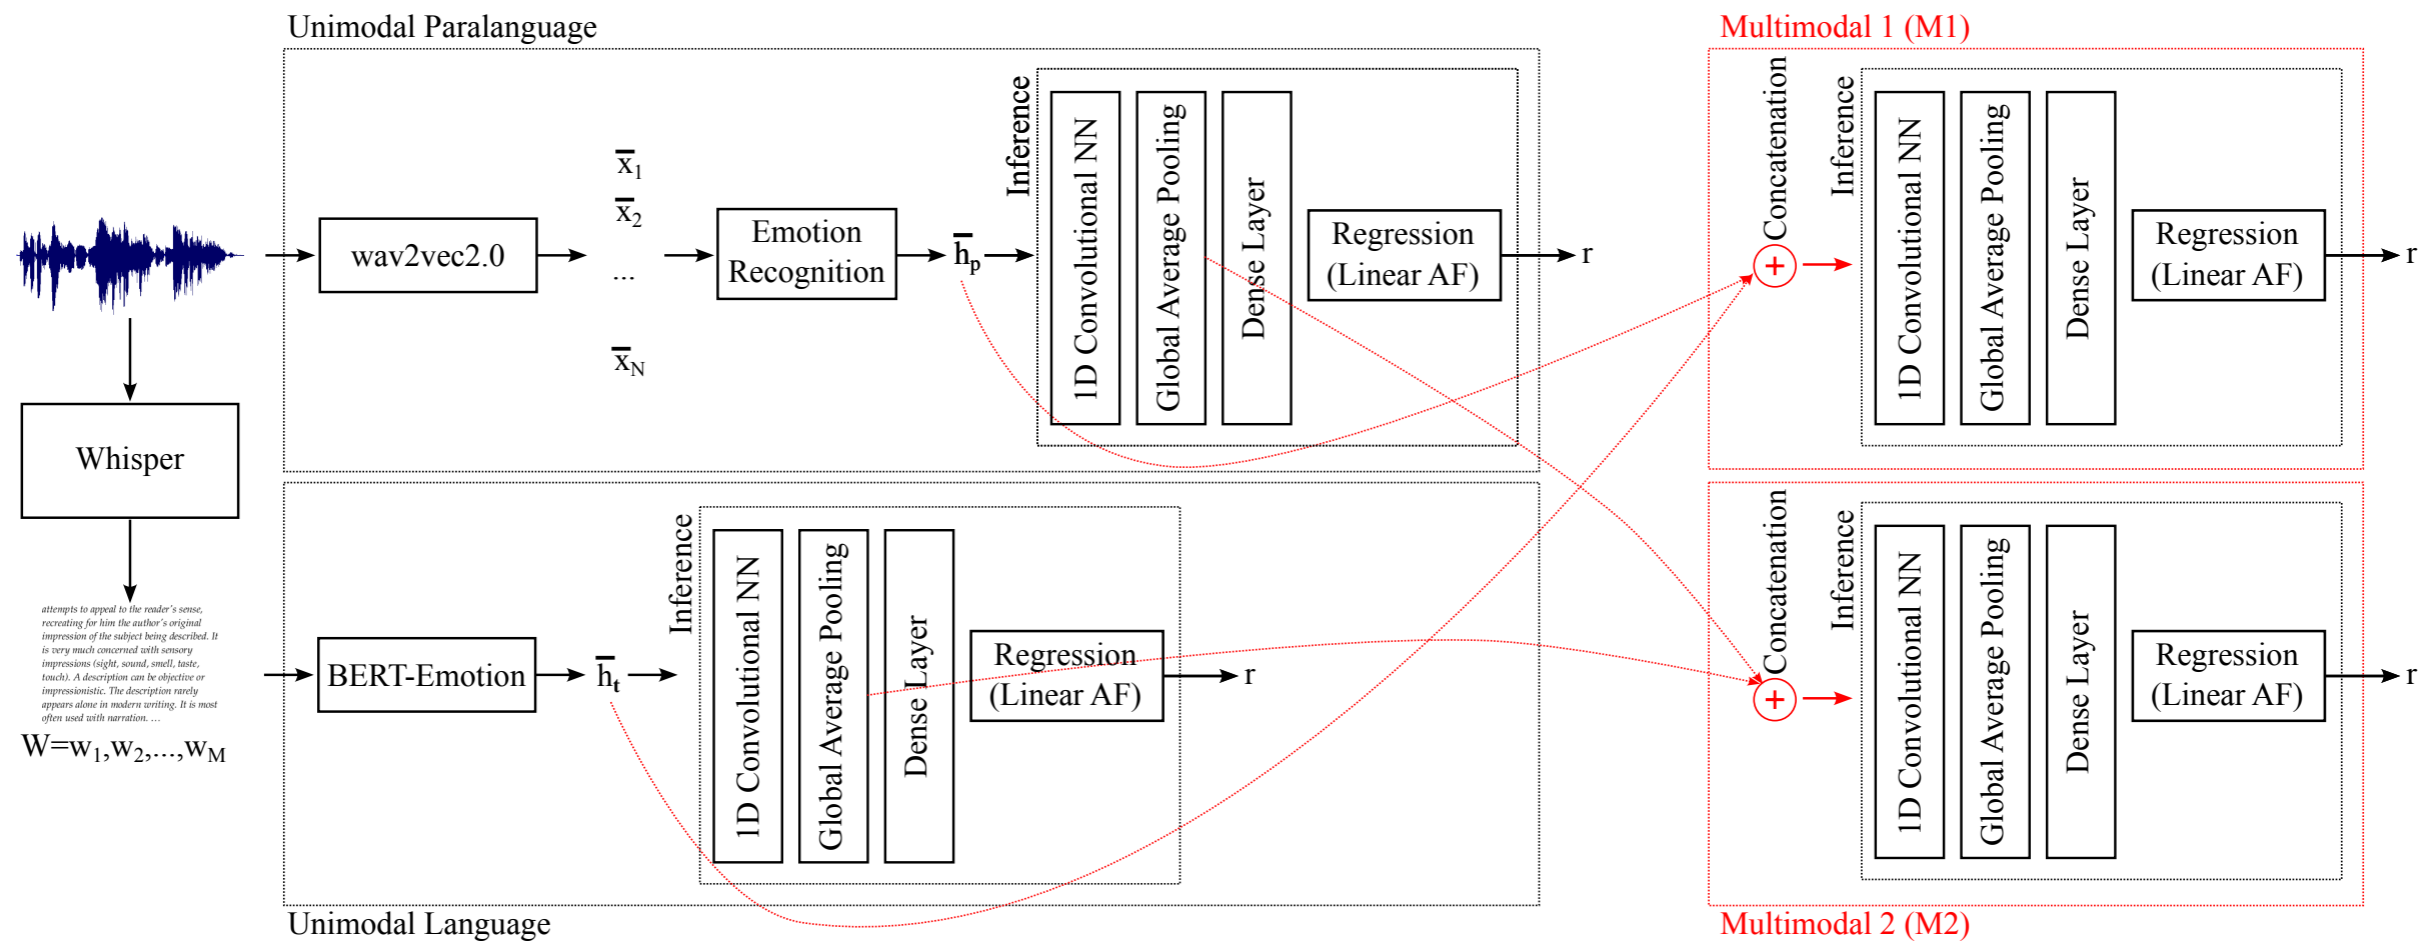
Unimodal Paralanguage

Multimodal 1 (M1)

wav2vec2.0

$\overline{x}_1$
$\overline{x}_2$
...
$\overline{x}_N$

Emotion Recognition

$\overline{h}_p$

Inference

1D Convolutional NN

Global Average Pooling

Dense Layer

Regression (Linear AF)

r

Concatenation

Inference

1D Convolutional NN

Global Average Pooling

Dense Layer

Regression (Linear AF)

r

Whisper

attempts to appeal to the reader's sense, recreating for him the author's original impression of the subject being described. It is very much concerned with sensory impressions (sight, sound, smell, taste, touch). A description can be objective or impressionistic. The description rarely appears alone in modern writing. It is most often used with narration. ...

$W=w_1,w_2,...,w_M$

BERT-Emotion

$\overline{h}_t$

Inference

1D Convolutional NN

Global Average Pooling

Dense Layer

Regression (Linear AF)

r

Concatenation

Inference

1D Convolutional NN

Global Average Pooling

Dense Layer

Regression (Linear AF)

r

Unimodal Language

Multimodal 2 (M2)